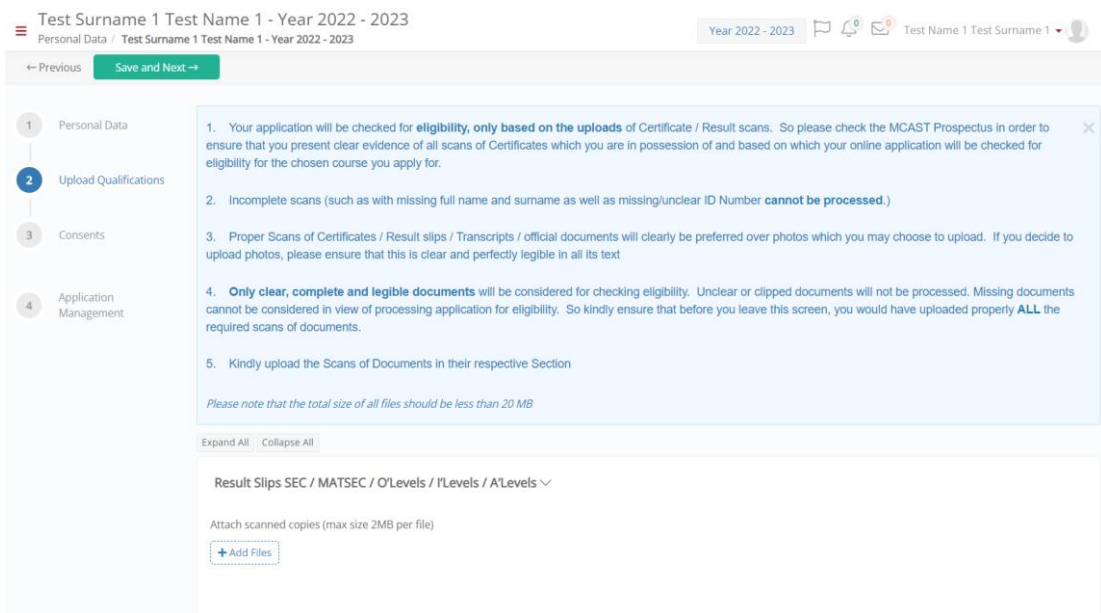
Test Surname 1 Test Name 1 - Year 2022 - 2023
Personal Data / Test Surname 1 Test Name 1 - Year 2022 - 2023

Year 2022 - 2023 0 0 Test Name 1 Test Surname 1

← Previous Save and Next →

1 Personal Data
2 Upload Qualifications
3 Consents
4 Application Management

1. Your application will be checked for eligibility, only based on the uploads of Certificate / Result scans. So please check the MCAST Prospectus in order to ensure that you present clear evidence of all scans of Certificates which you are in possession of and based on which your online application will be checked for eligibility for the chosen course you apply for.

2. Incomplete scans (such as with missing full name and surname as well as missing/unclear ID Number cannot be processed.)

3. Proper Scans of Certificates / Result slips / Transcripts / official documents will clearly be preferred over photos which you may choose to upload. If you decide to upload photos, please ensure that this is clear and perfectly legible in all its text

4. Only clear, complete and legible documents will be considered for checking eligibility. Unclear or clipped documents will not be processed. Missing documents cannot be considered in view of processing application for eligibility. So kindly ensure that before you leave this screen, you would have uploaded properly ALL the required scans of documents.

5. Kindly upload the Scans of Documents in their respective Section

Please note that the total size of all files should be less than 20 MB

Expand All Collapse All

Result Slips SEC / MATSEC / O'Levels / I'Levels / A'Levels

Attach scanned copies (max size 2MB per file)

+ Add Files